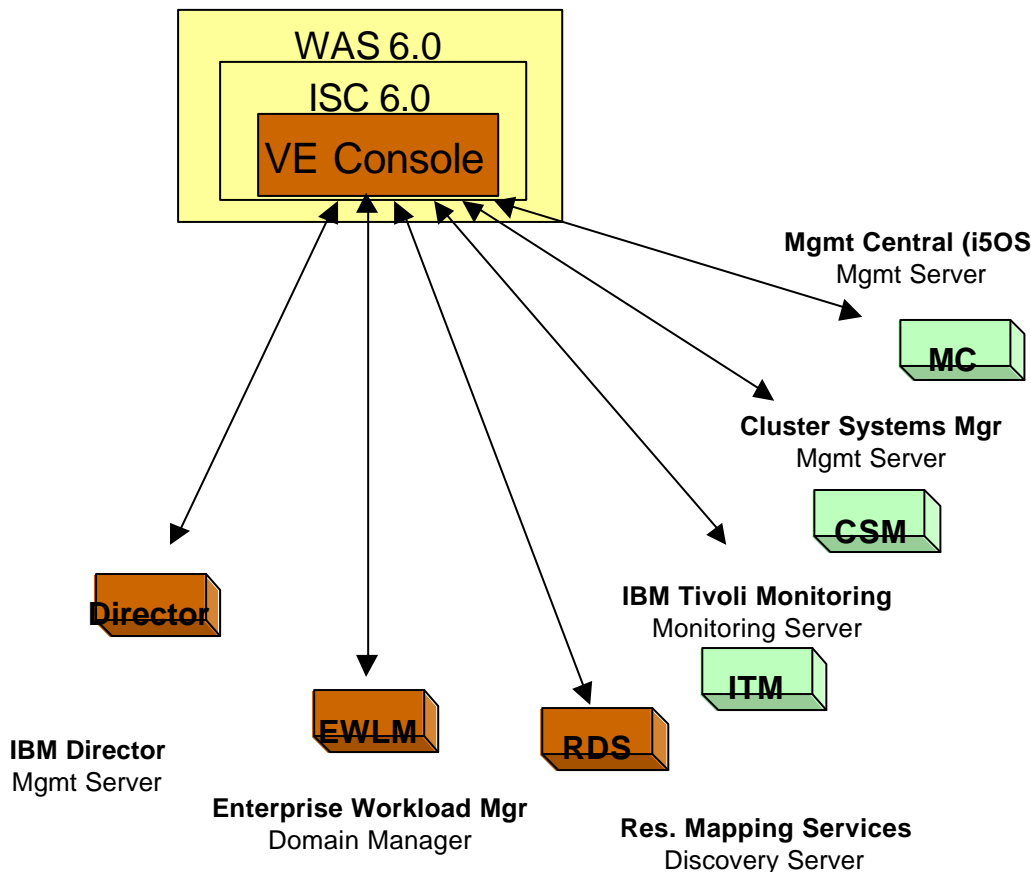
WAS 6.0

ISC 6.0

VE Console

Mgmt Central (i5OS
Mgmt Server

MC

Cluster Systems Mgr
Mgmt Server

CSM

IBM Tivoli Monitoring
Monitoring Server

ITM

Director

EWLM

RDS

IBM Director
Mgmt Server

Enterprise Workload Mgr
Domain Manager

Res. Mapping Services
Discovery Server